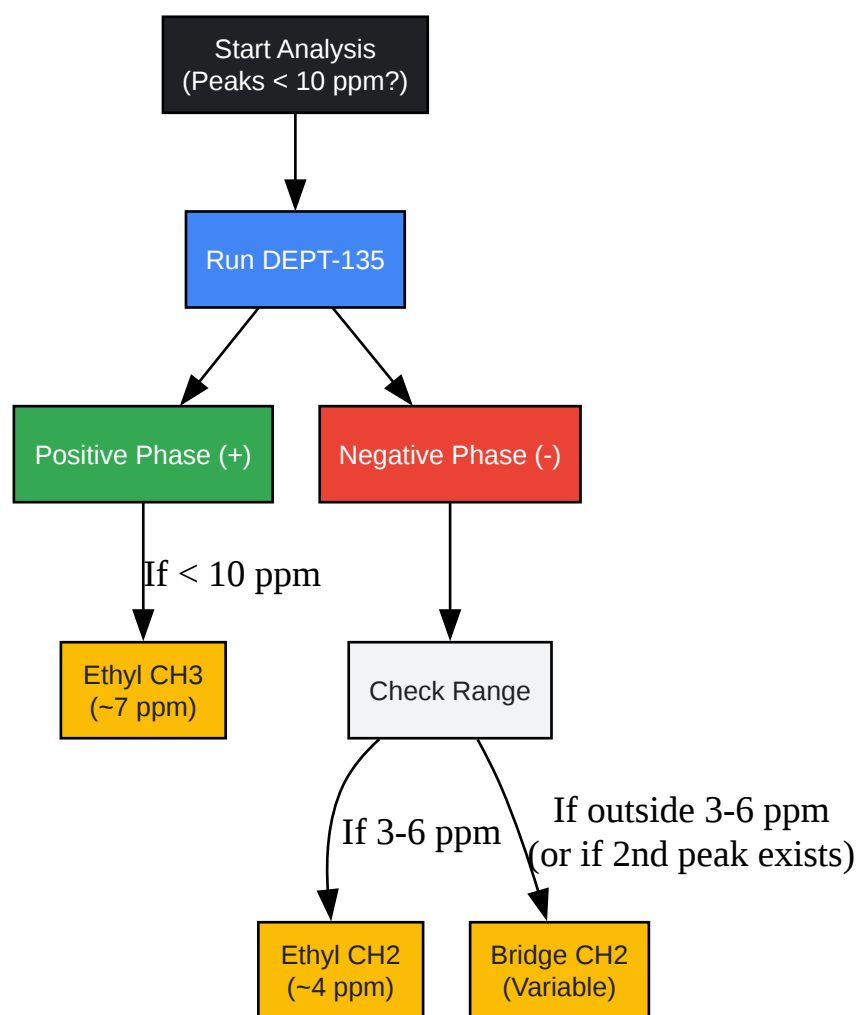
Start Analysis
(Peaks < 10 ppm?)

Run DEPT-135

Positive Phase (+)

Negative Phase (-)

If < 10 ppm

Ethyl CH3
(~7 ppm)

Check Range

If 3-6 ppm

If outside 3-6 ppm
(or if 2nd peak exists)

Ethyl CH2
(~4 ppm)

Bridge CH2
(Variable)